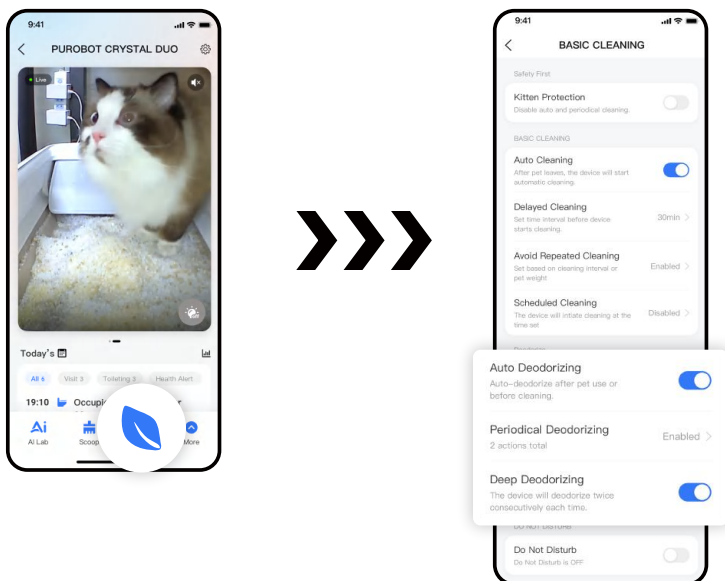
9:41

PUROBOT CRYSTAL DUO

Live

Today's

All 6 Visit 3 Toileting 3 Health Alert

19:10 Occupi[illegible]

Ai AI Lab
Scoop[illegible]
More

9:41

BASIC CLEANING

Safety First

Kitten Protection
Disable auto and periodical cleaning.

BASIC CLEANING

Auto Cleaning
After pet leaves, the device will start automatic cleaning.

Delayed Cleaning
Set time interval before device starts cleaning.
30min

Avoid Repeated Cleaning
Set based on cleaning interval or pet weight.
Enabled

Scheduled Cleaning
The device will initiate cleaning at the time set
Disabled

Auto Deodorizing
Auto-deodorize after pet use or before cleaning.

Periodical Deodorizing
2 actions total
Enabled

Deep Deodorizing
The device will deodorize twice consecutively each time.

DO NOT DISTURB

Do Not Disturb
Do Not Disturb is OFF